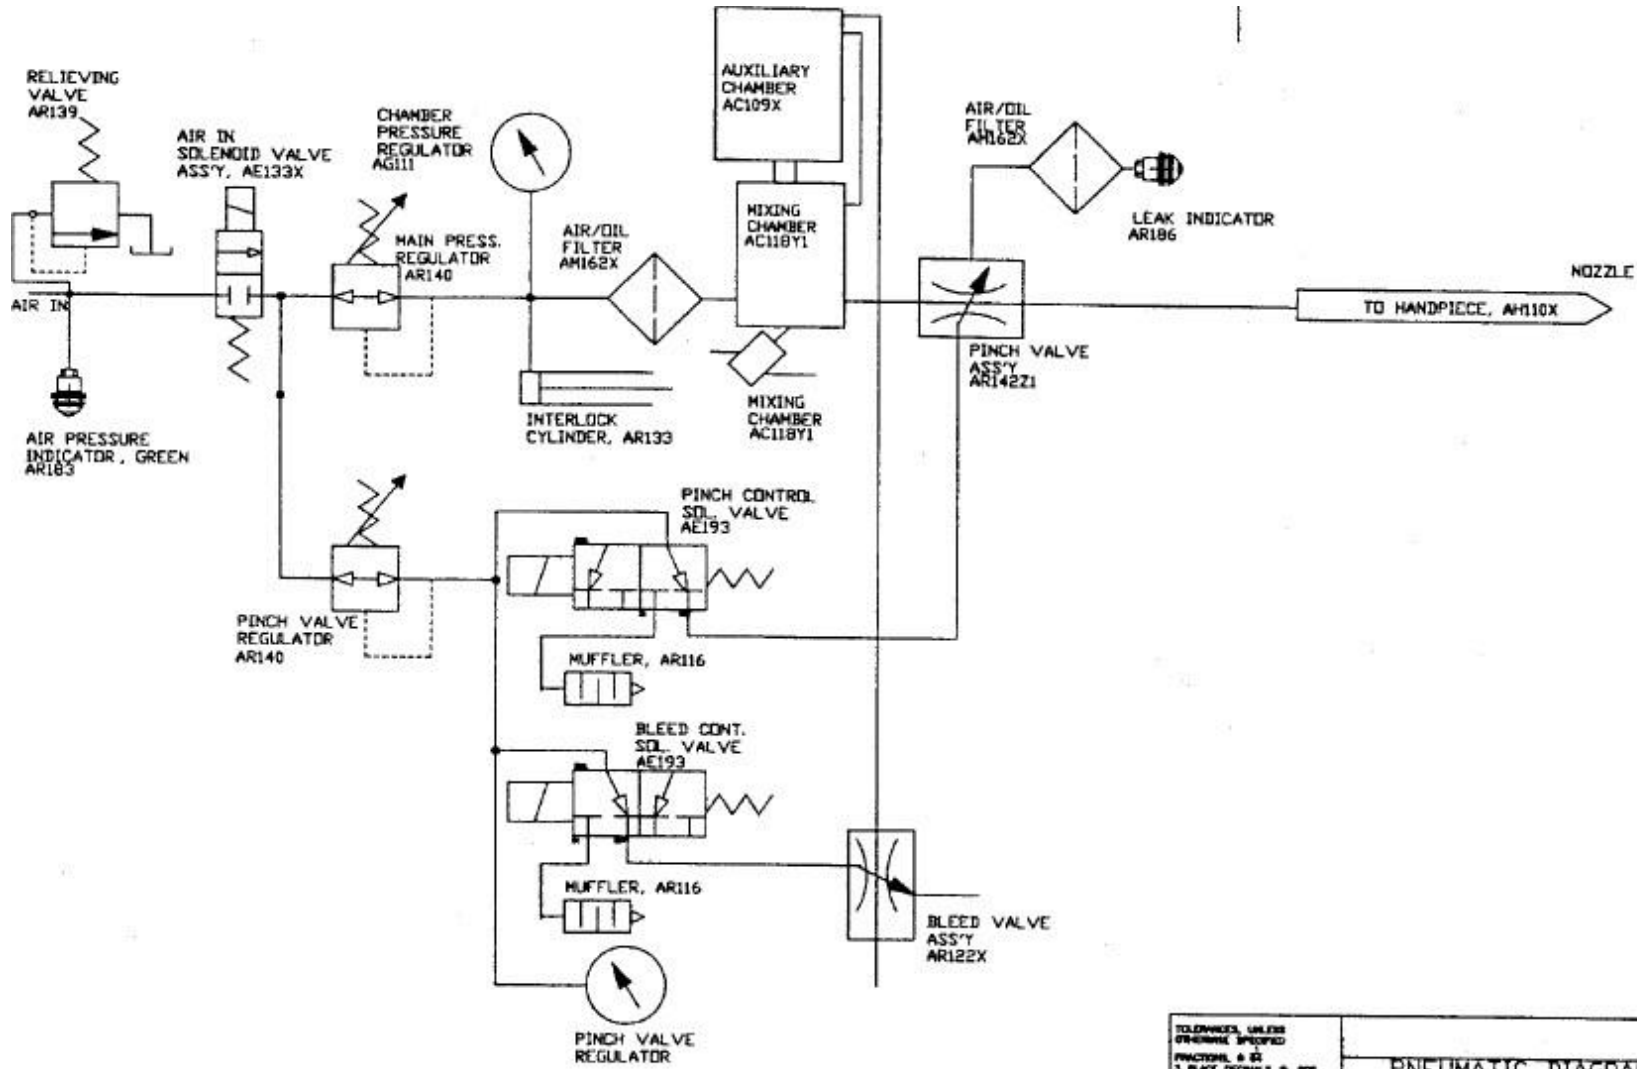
RELIEVING VALVE AR139

AIR IN SOLENOID VALVE ASS'Y, AE133X

CHAMBER PRESSURE REGULATOR AG111

AUXILIARY CHAMBER AC109X

AIR/OIL FILTER AM162X

LEAK INDICATOR AR186

MAIN PRESS. REGULATOR AR140

AIR/OIL FILTER AM162X

MIXING CHAMBER AC118Y1

NOZZLE

AIR IN

TO HANDPIECE, AH110X

PINCH VALVE ASS'Y AR142Z1

MIXING CHAMBER AC118Y1

INTERLOCK CYLINDER, AR133

AIR PRESSURE INDICATOR, GREEN AR183

PINCH CONTROL SOL. VALVE AE193

PINCH VALVE REGULATOR AR140

MUFFLER, AR116

BLEED CONT. SOL. VALVE AE193

MUFFLER, AR116

BLEED VALVE ASS'Y AR122X

PINCH VALVE REGULATOR

TOLERANCES, UNLESS OTHERWISE SPECIFIED

FRACTIONS, ± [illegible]

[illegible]

PNEUMATIC DIAGRA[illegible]